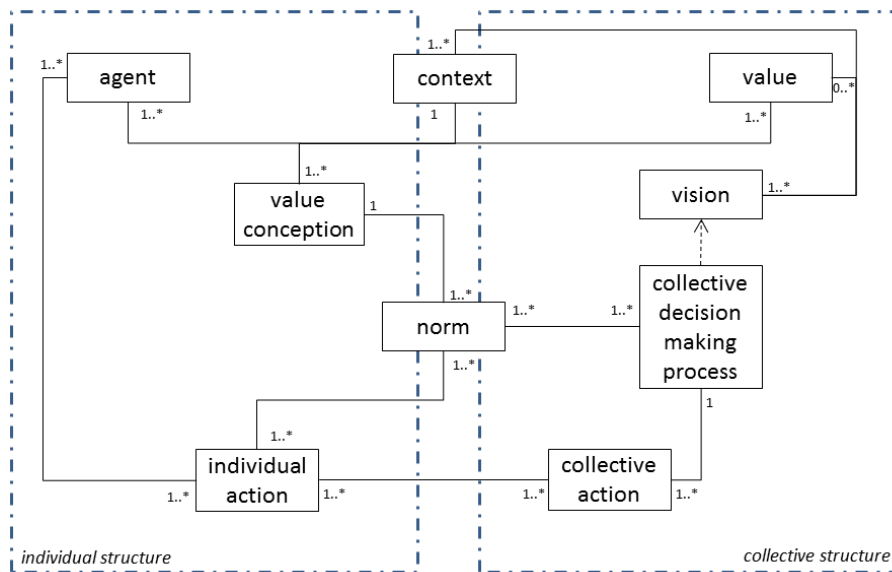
1..*
agent
1..*
context
1
1..*
value
0..*
1..*
1..*
value conception
1
vision
1..*
1..*
norm
1..*
1..*
1..*
collective decision making process
1
1..*
individual action
1..*
1..*
collective action
1..*
1..*
individual structure
collective structure